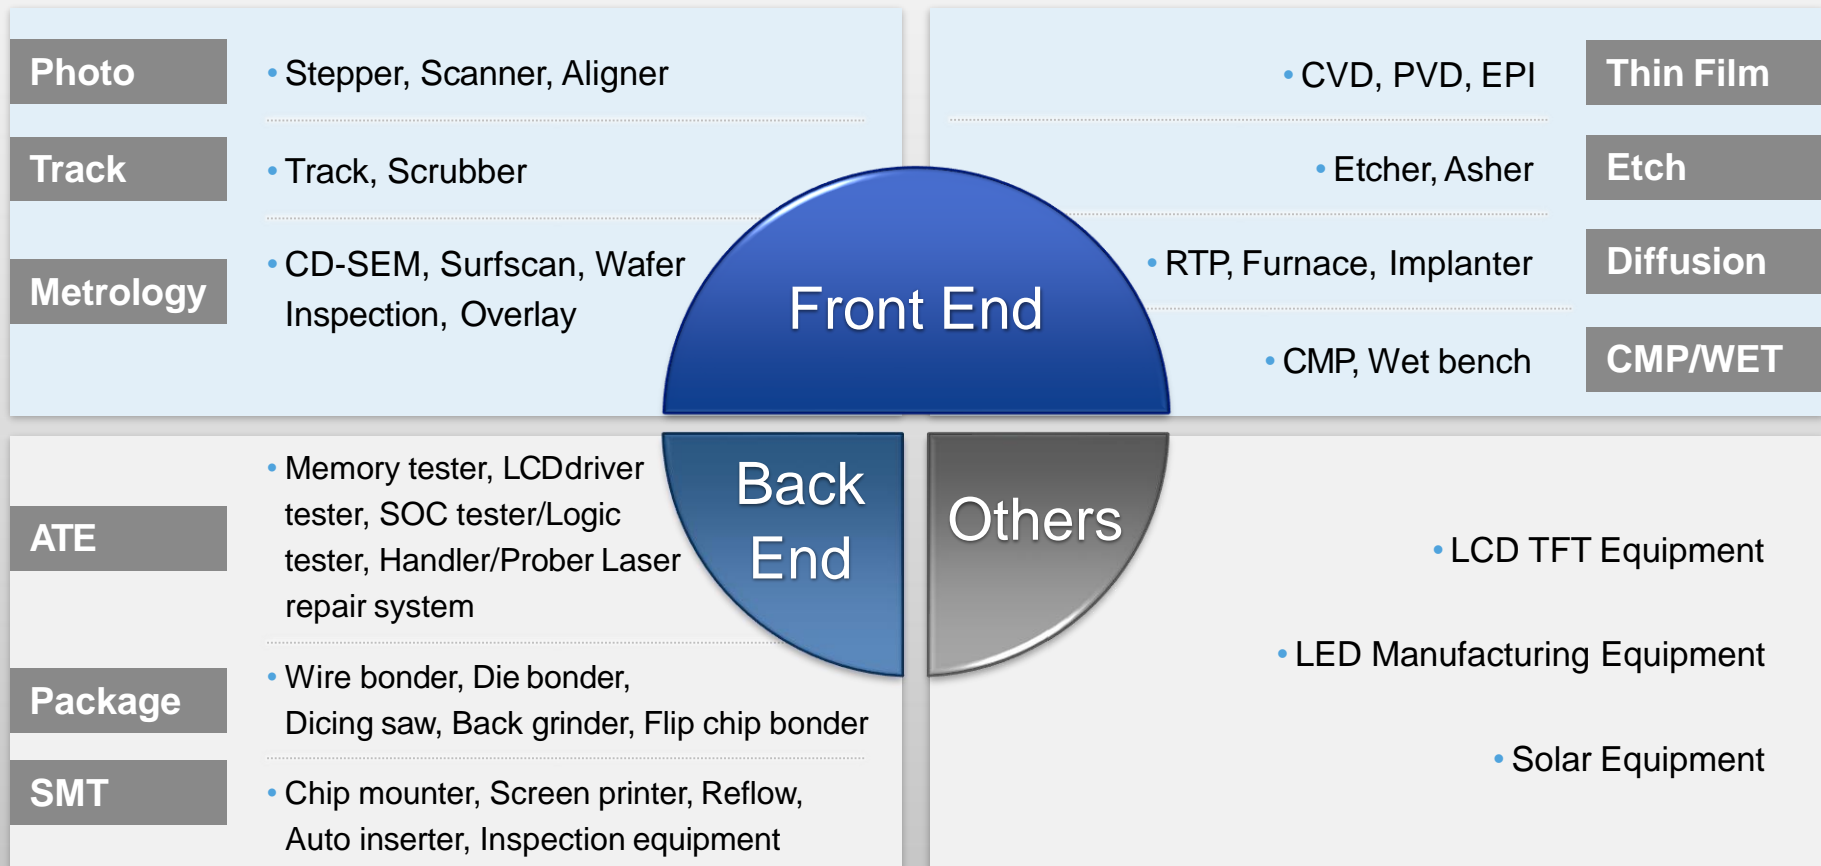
Photo
• Stepper, Scanner, Aligner

Track
• Track, Scrubber

Metrology
• CD-SEM, Surfscan, Wafer Inspection, Overlay

• CVD, PVD, EPI
Thin Film

• Etcher, Asher
Etch

• RTP, Furnace, Implanter
Diffusion

• CMP, Wet bench
CMP/WET

Front End

Back End

Others

ATE
• Memory tester, LCDdriver tester, SOC tester/Logic tester, Handler/Prober Laser repair system

Package
• Wire bonder, Die bonder, Dicing saw, Back grinder, Flip chip bonder

SMT
• Chip mounter, Screen printer, Reflow, Auto inserter, Inspection equipment

• LCD TFT Equipment

• LED Manufacturing Equipment

• Solar Equipment